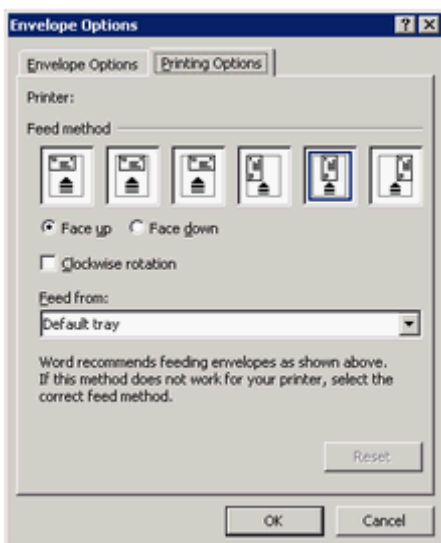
Envelope Options

? X

Envelope Options | Printing Options

Printer:

Feed method

Face up Face down

Clockwise rotation

Feed from:

Default tray

Word recommends feeding envelopes as shown above. If this method does not work for your printer, select the correct feed method.

Reset

OK

Cancel